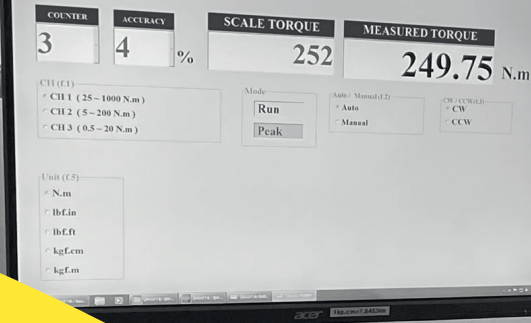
COUNTER
3

ACCURACY
4 %

SCALE TORQUE
252

MEASURED TORQUE
249.75 N.m

CH (F1)
CH 1 ( 25 ~ 1000 N.m )
CH 2 ( 5 ~ 200 N.m )
CH 3 ( 0.5 ~ 20 N.m )

Mode
Run
Peak

Auto / Manual (F2)
Auto
Manual

CW / CCW (F3)
CW
CCW

Unit (F5)
N.m
lbf.in
lbf.ft
kgf.cm
kgf.m

acer